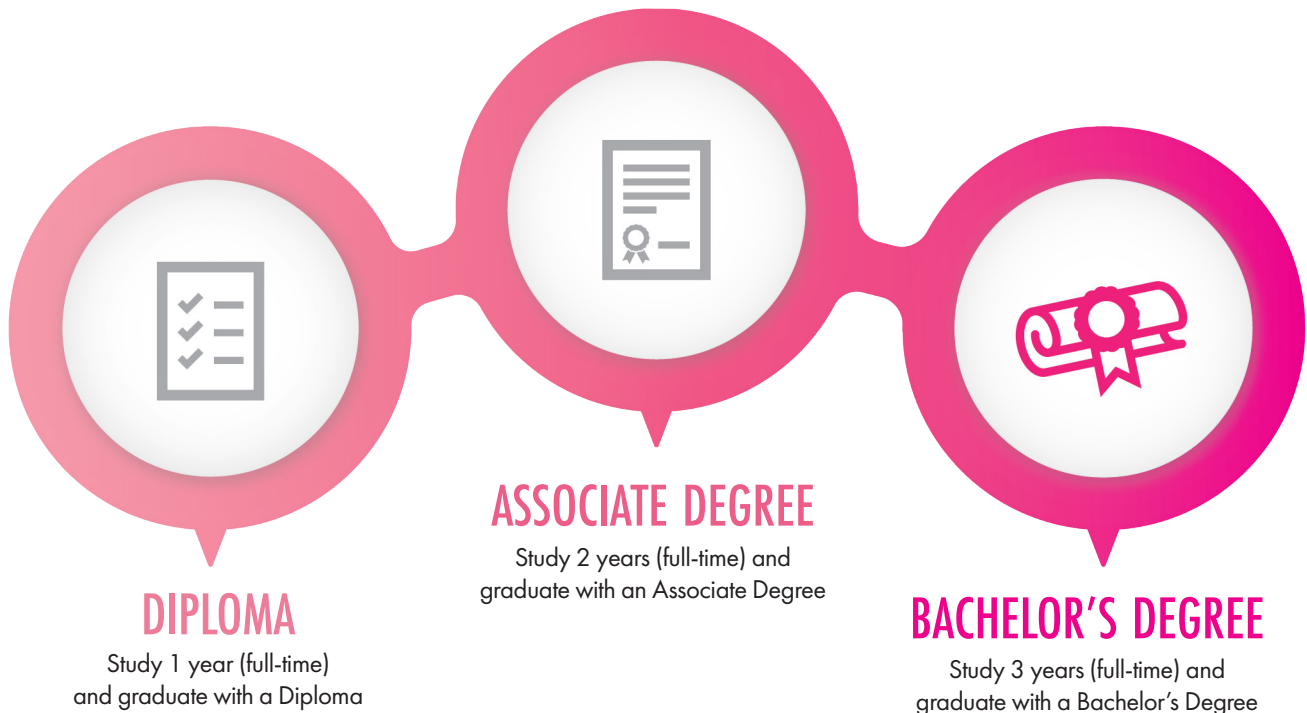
DIPLOMA

Study 1 year (full-time) and graduate with a Diploma

ASSOCIATE DEGREE

Study 2 years (full-time) and graduate with an Associate Degree

BACHELOR'S DEGREE

Study 3 years (full-time) and graduate with a Bachelor's Degree